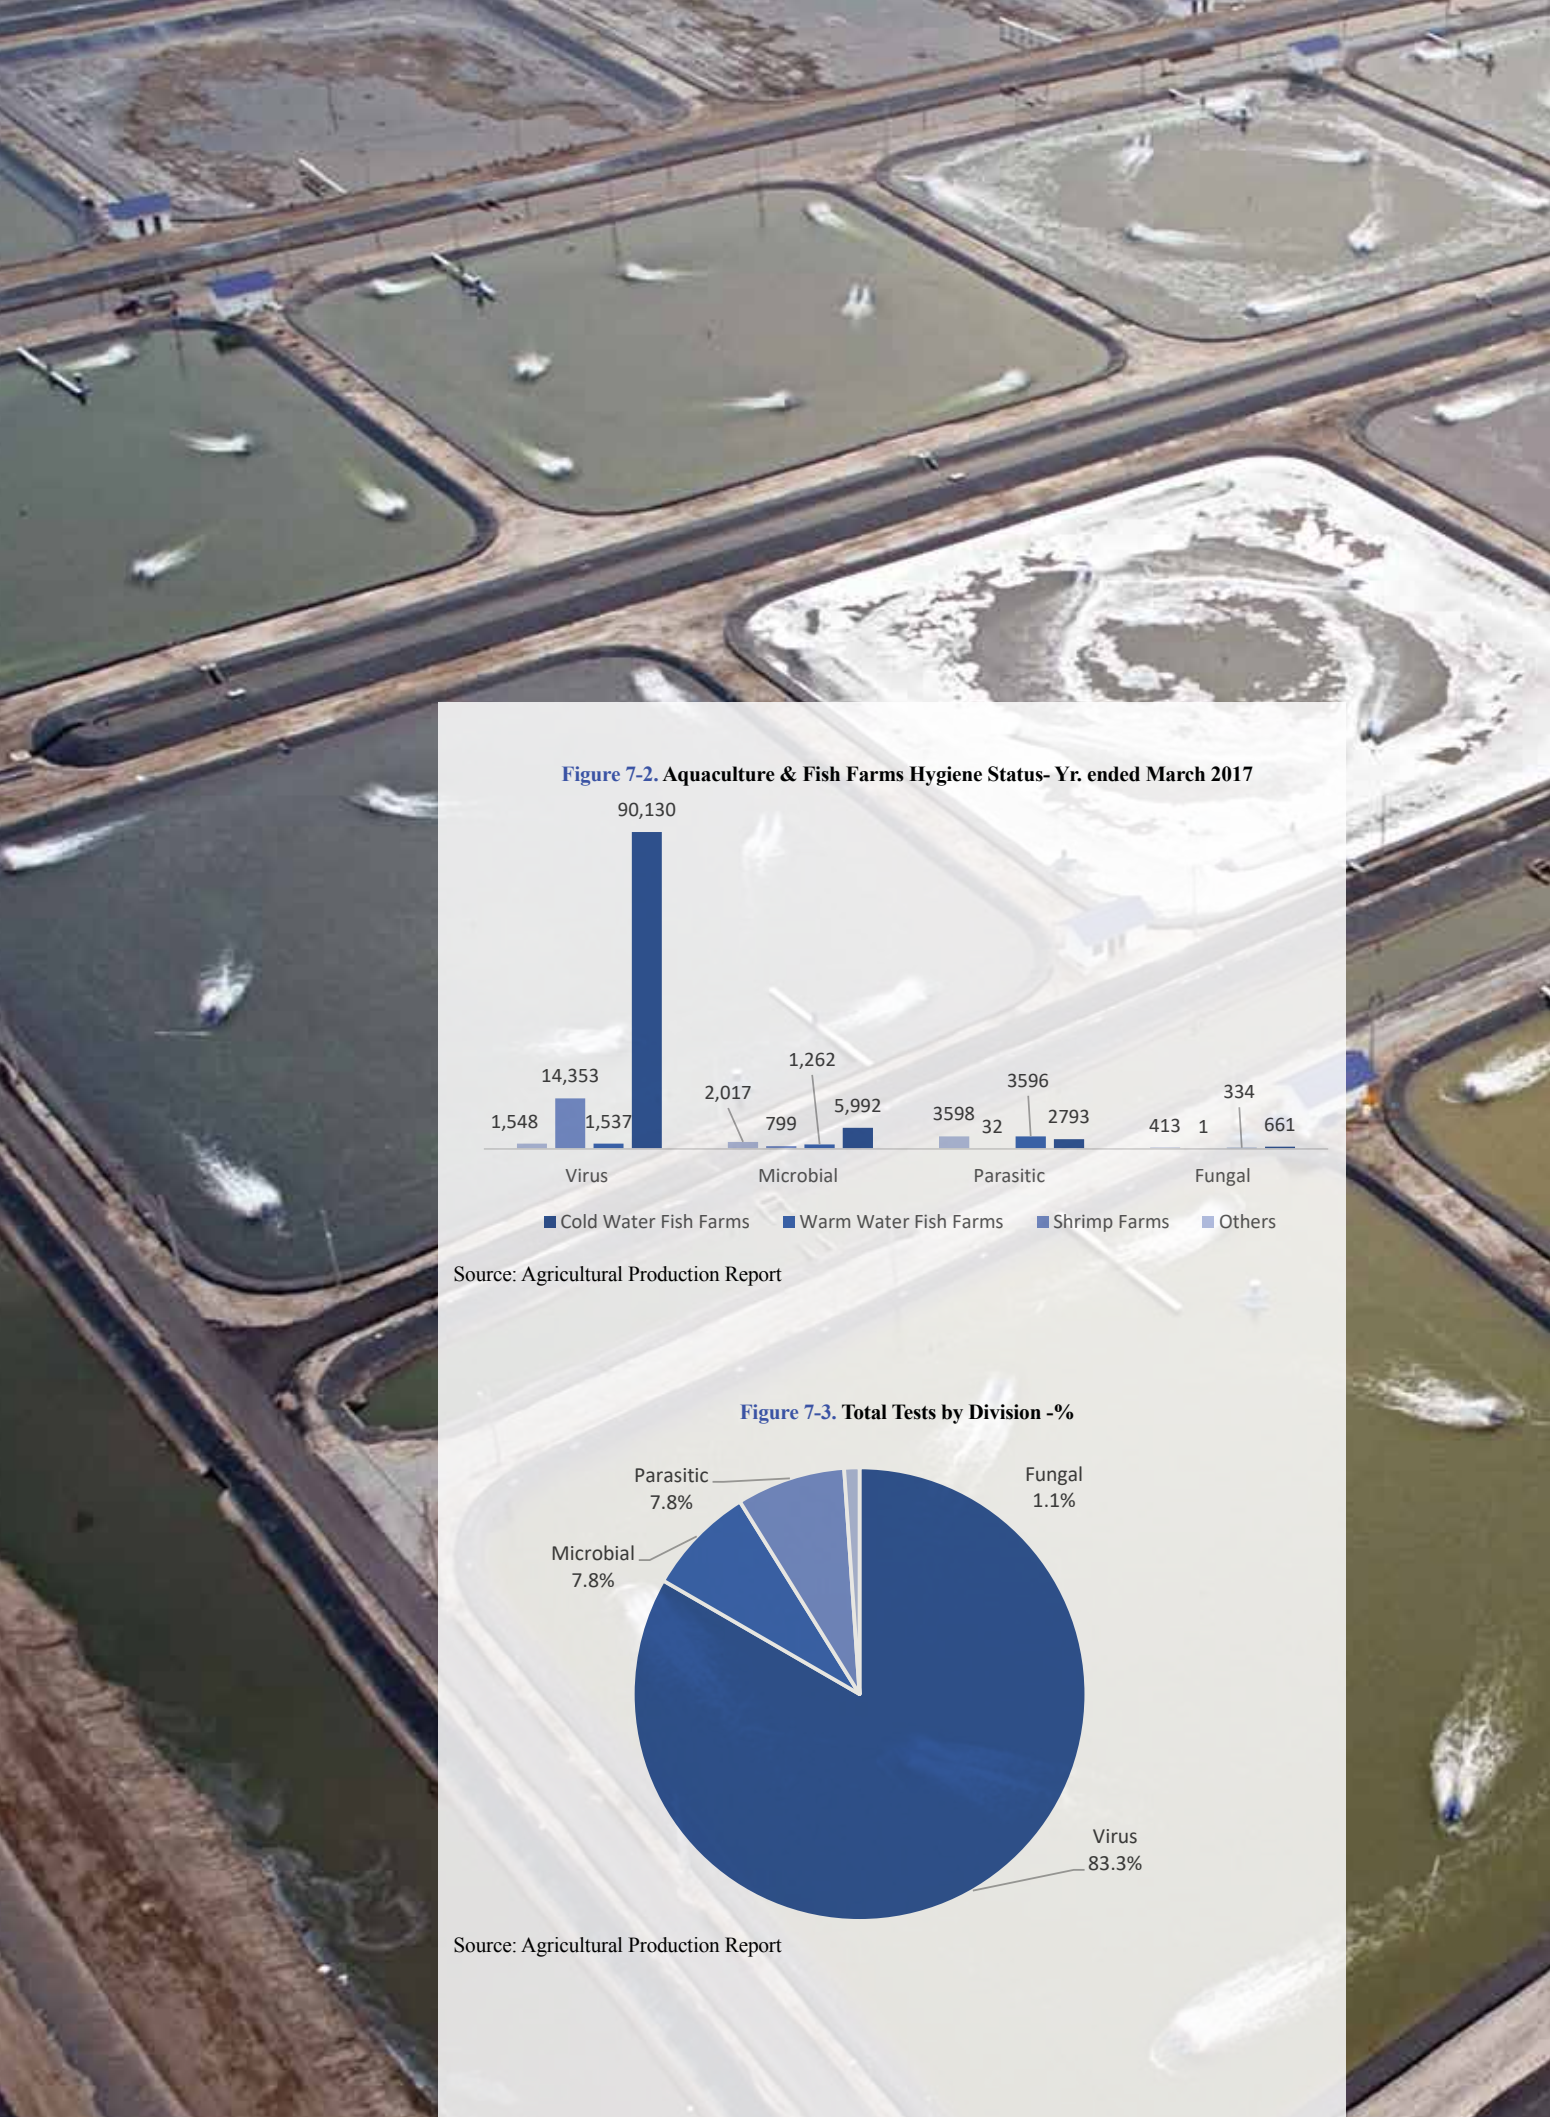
Figure 7-2. Aquaculture & Fish Farms Hygiene Status- Yr. ended March 2017

90,130

14,353

1,548

1,537

2,017

1,262

799

5,992

3596

3598

32

2793

334

413

1

661

Virus

Microbial

Parasitic

Fungal

Cold Water Fish Farms

Warm Water Fish Farms

Shrimp Farms

Others

Source: Agricultural Production Report

Figure 7-3. Total Tests by Division -%

Parasitic
7.8%

Fungal
1.1%

Microbial
7.8%

Virus
83.3%

Source: Agricultural Production Report